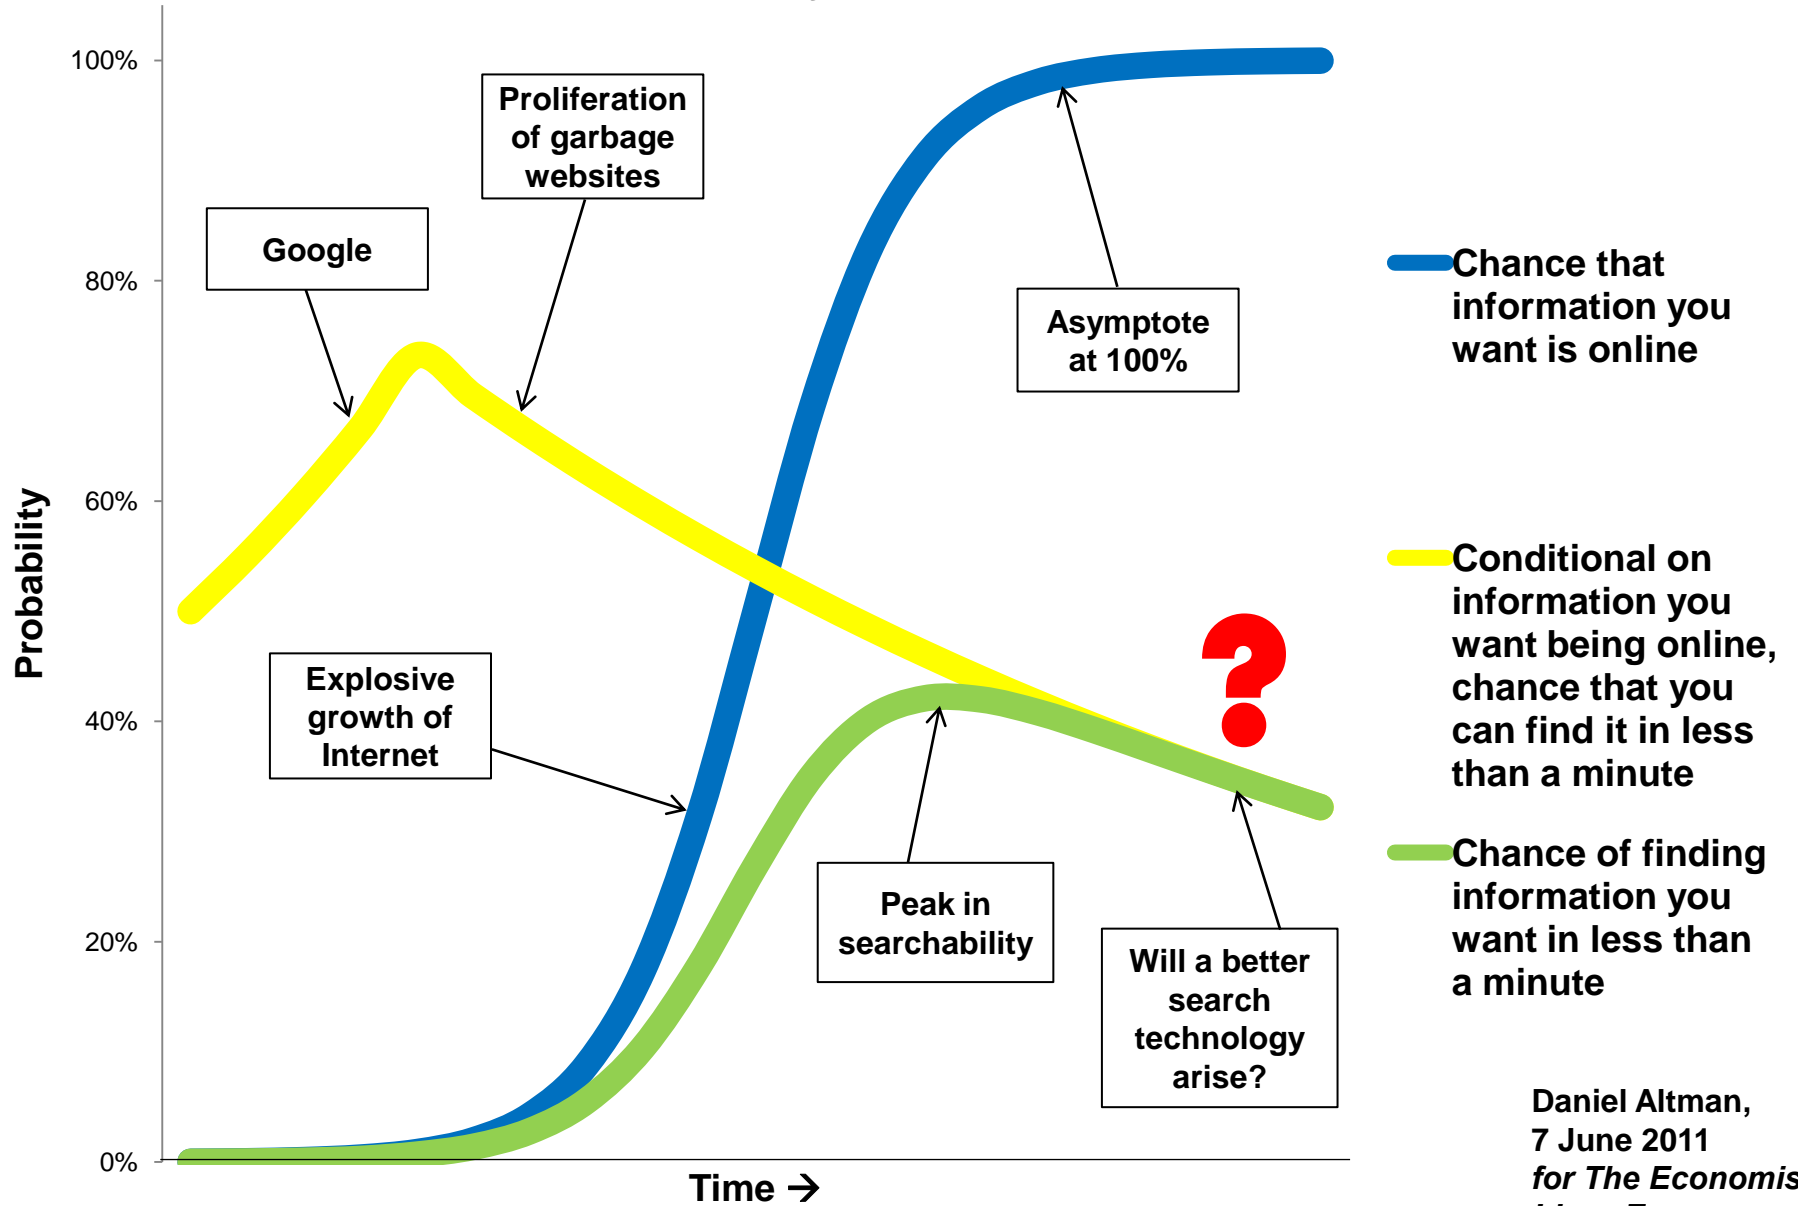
100%
80%
60%
40%
20%
0%

Probability

Time →

Proliferation of garbage websites

Google

Asymptote at 100%

Explosive growth of Internet

Peak in searchability

Will a better search technology arise?

?

Chance that information you want is online

Conditional on information you want being online, chance that you can find it in less than a minute

Chance of finding information you want in less than a minute

Daniel Altman, 7 June 2011 for The Economis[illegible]
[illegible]